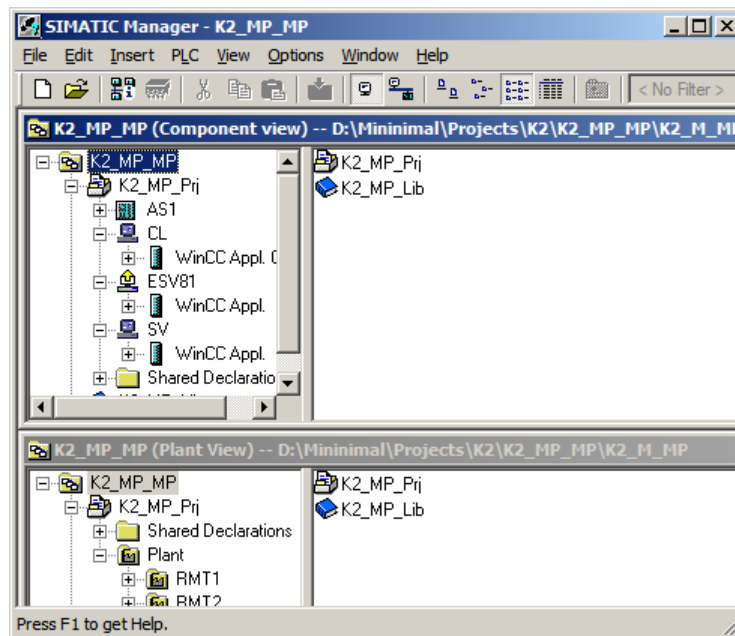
SIMATIC Manager - K2_MP_MP

File Edit Insert PLC View Options Window Help

< No Filter >

K2_MP_MP (Component view) -- D:\Mininimal\Projects\K2\K2_MP_MP\K2_M_M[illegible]

K2_MP_MP
K2_MP_Prj
AS1
CL
WinCC Appl. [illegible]
ESV81
WinCC Appl.
SV
WinCC Appl.
Shared Declaratio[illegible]

K2_MP_Prj
K2_MP_Lib

K2_MP_MP (Plant View) -- D:\Mininimal\Projects\K2\K2_MP_MP\K2_M_MP

K2_MP_MP
K2_MP_Prj
Shared Declarations
Plant
RMT1
RMT2

K2_MP_Prj
K2_MP_Lib

Press F1 to get Help.